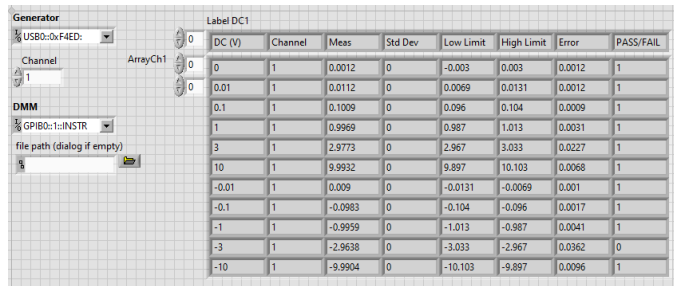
Generator
USB0::0xF4ED:

Channel
1

DMM
GPIB0::1::INSTR

file path (dialog if empty)
%

ArrayCh1
0
0
0

Label DC1

| DC (V) | Channel | Meas | Std Dev | Low Limit | High Limit | Error | PASS/FAIL |
|---|---|---|---|---|---|---|---|
| 0 | 1 | 0.0012 | 0 | -0.003 | 0.003 | 0.0012 | 1 |
| 0.01 | 1 | 0.0112 | 0 | 0.0069 | 0.0131 | 0.0012 | 1 |
| 0.1 | 1 | 0.1009 | 0 | 0.096 | 0.104 | 0.0009 | 1 |
| 1 | 1 | 0.9969 | 0 | 0.987 | 1.013 | 0.0031 | 1 |
| 3 | 1 | 2.9773 | 0 | 2.967 | 3.033 | 0.0227 | 1 |
| 10 | 1 | 9.9932 | 0 | 9.897 | 10.103 | 0.0068 | 1 |
| -0.01 | 1 | 0.009 | 0 | -0.0131 | -0.0069 | 0.001 | 1 |
| -0.1 | 1 | -0.0983 | 0 | -0.104 | -0.096 | 0.0017 | 1 |
| -1 | 1 | -0.9959 | 0 | -1.013 | -0.987 | 0.0041 | 1 |
| -3 | 1 | -2.9638 | 0 | -3.033 | -2.967 | 0.0362 | 0 |
| -10 | 1 | -9.9904 | 0 | -10.103 | -9.897 | 0.0096 | 1 |